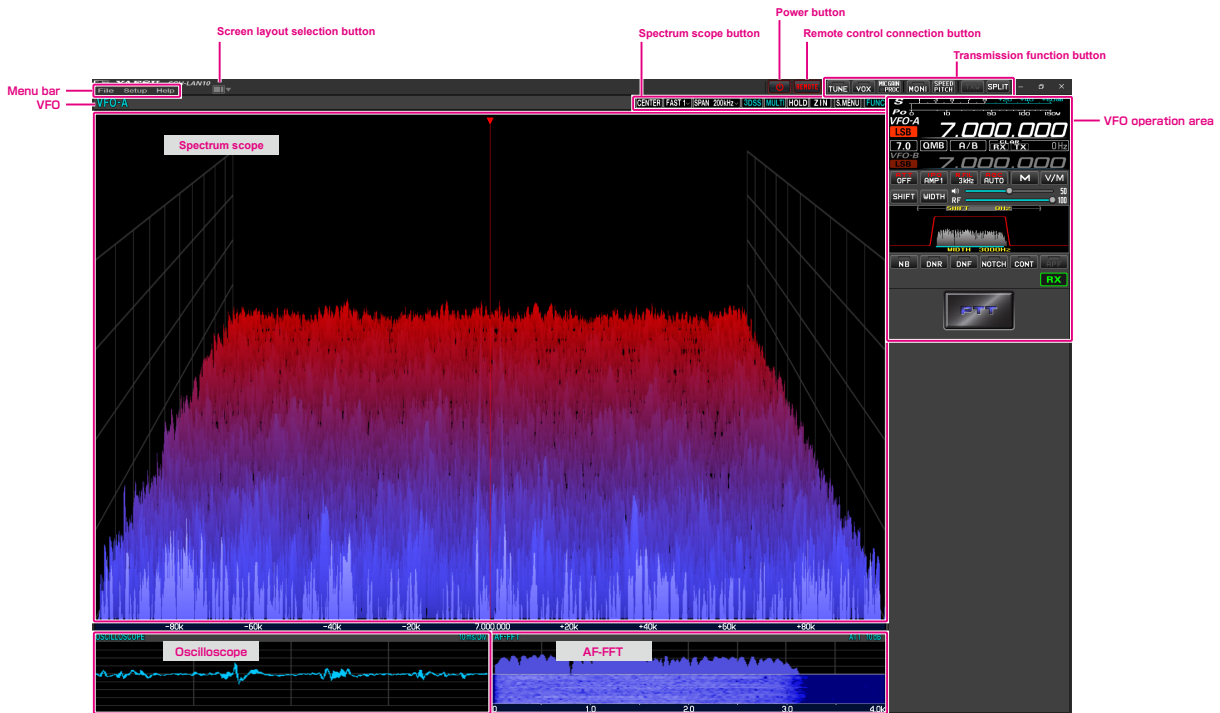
Screen layout selection button

Spectrum scope button

Power button

Remote control connection button

Transmission function button

Menu bar

VFO

VFO operation area

File Setup Help

VFO-A

CENTER FAST 1 SPAN 200kHz 3DSS MULTI HOLD Z IN S.MENU FUNC

TUNE VOX MIC GAIN PROC MONI SPEED PITCH SPLIT

Spectrum scope

S
Po
VFO-A
LSB
7.000.000
7.0 QMB A/B RX TX 0 Hz
VFO-B
LSB
7.000.000
OFF AMP1 3kHz AUTO M V/M
SHIFT WIDTH
RF
50
100
SHIFT 0Hz
WIDTH 3000Hz
NB DNR DNF NOTCH CONT APF
RX
PTT

-80k -60k -40k -20k 7.000.000 +20k +40k +60k +80k

OSCILLOSCOPE

Oscilloscope

AF-FFT

AF-FFT

0 1.0 2.0 3.0 4.0k